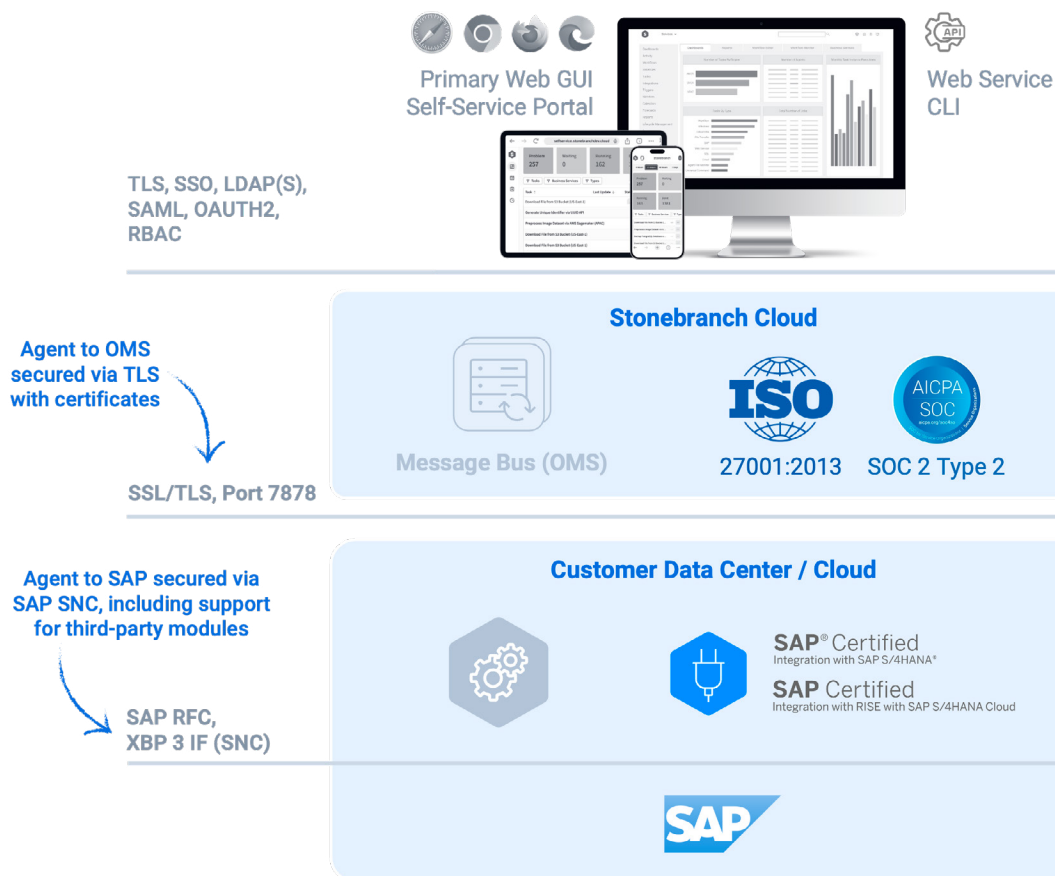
Primary Web GUI
Self-Service Portal

API
Web Service
CLI

TLS, SSO, LDAP(S), SAML, OAUTH2, RBAC

Stonebranch Cloud

Agent to OMS secured via TLS with certificates

Message Bus (OMS)

ISO
27001:2013

AICPA
SOC
aicpa.org/soc4so
SOC 2 Type 2

SSL/TLS, Port 7878

Customer Data Center / Cloud

Agent to SAP secured via SAP SNC, including support for third-party modules

SAP® Certified
Integration with SAP S/4HANA®

SAP Certified
Integration with RISE with SAP S/4HANA Cloud

SAP RFC,
XBP 3 IF (SNC)

SAP